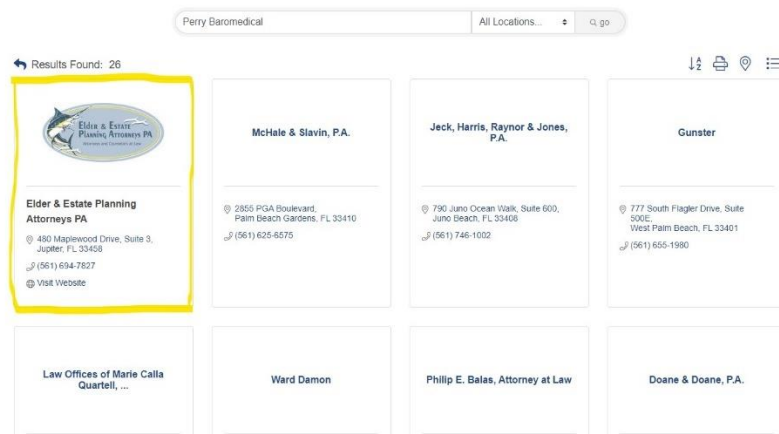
Perry Baromedical

All Locations...

go

Results Found: 26

Elder & Estate Planning Attorneys PA
Attorneys and Counselors at Law

Elder & Estate Planning Attorneys PA
480 Maplewood Drive, Suite 3, Jupiter, FL 33458
(561) 694-7827
Visit Website

McHale & Slavin, P.A.
2855 PGA Boulevard, Palm Beach Gardens, FL 33410
(561) 625-6575

Jeck, Harris, Raynor & Jones, P.A.
790 Juno Ocean Walk, Suite 600, Juno Beach, FL 33408
(561) 746-1002

Gunster
777 South Flagler Drive, Suite 500E, West Palm Beach, FL 33401
(561) 655-1980

Law Offices of Marie Calla Quartell, ...

Ward Damon

Philip E. Balas, Attorney at Law

Doane & Doane, P.A.